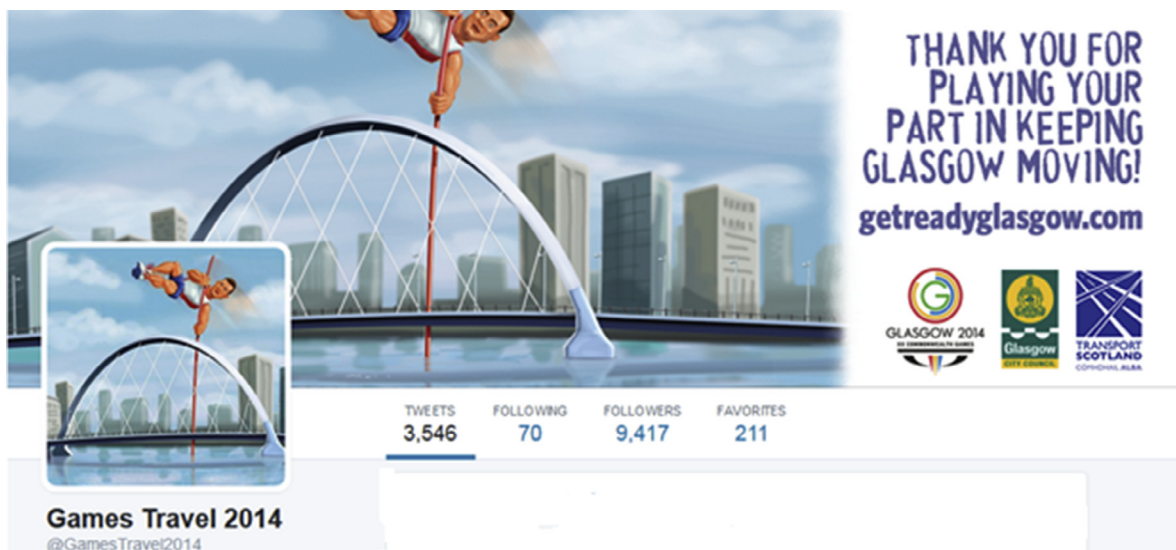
THANK YOU FOR PLAYING YOUR PART IN KEEPING GLASGOW MOVING!

getreadyglasgow.com

GLASGOW 2014
XX COMMONWEALTH GAMES

Glasgow
CITY COUNCIL

TRANSPORT SCOTLAND
CÒMHDHAIL ALBA

TWEETS
3,546

FOLLOWING
70

FOLLOWERS
9,417

FAVORITES
211

Games Travel 2014
@GamesTravel2014